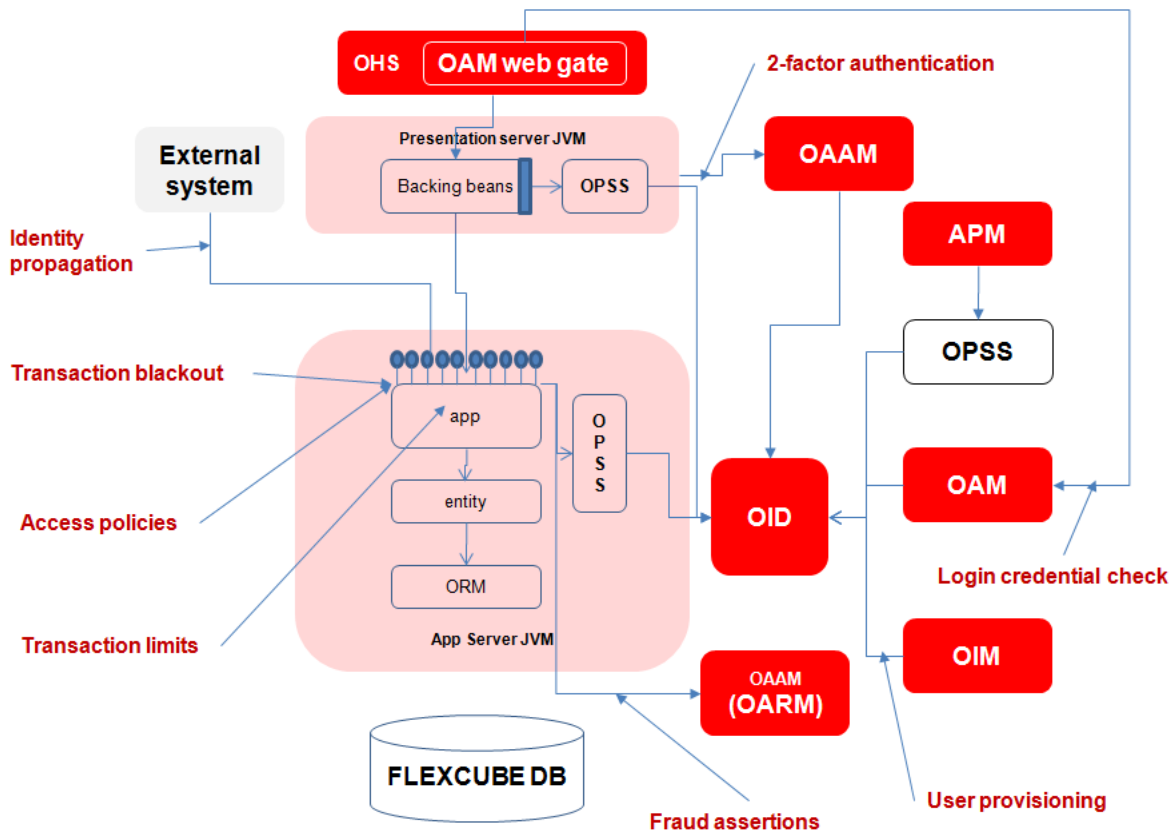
OHS
OAM web gate
2-factor authentication
Presentation server JVM
External system
Backing beans
OPSS
OAAM
APM
Identity propagation
OPSS
Transaction blackout
app
OPSS
OAM
OID
entity
Access policies
Login credential check
ORM
OIM
Transaction limits
App Server JVM
OAAM
(OARM)
FLEXCUBE DB
User provisioning
Fraud assertions